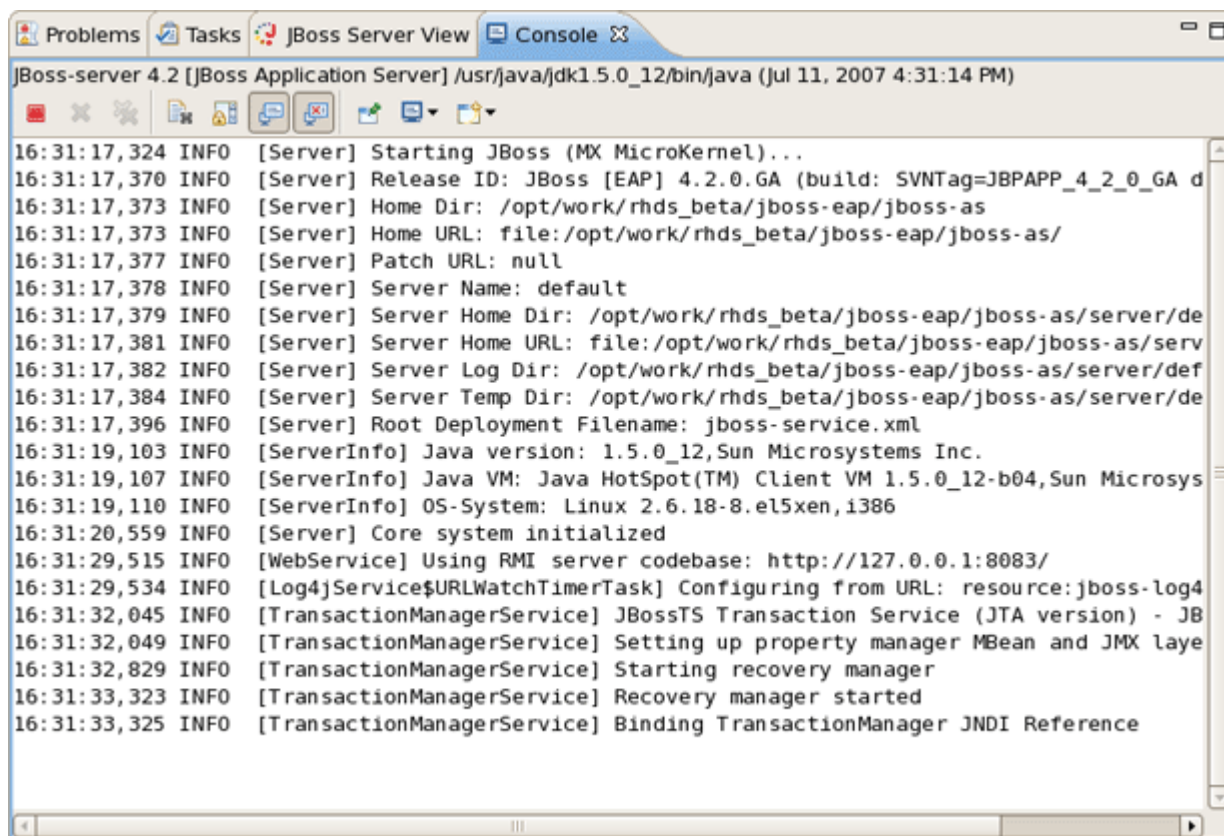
Problems Tasks JBoss Server View Console

JBoss-server 4.2 [JBoss Application Server] /usr/java/jdk1.5.0_12/bin/java (Jul 11, 2007 4:31:14 PM)

16:31:17,324 INFO [Server] Starting JBoss (MX MicroKernel)...
16:31:17,370 INFO [Server] Release ID: JBoss [EAP] 4.2.0.GA (build: SVNTag=JBPAPP_4_2_0_GA d
16:31:17,373 INFO [Server] Home Dir: /opt/work/rhds_beta/jboss-eap/jboss-as
16:31:17,373 INFO [Server] Home URL: file:/opt/work/rhds_beta/jboss-eap/jboss-as/
16:31:17,377 INFO [Server] Patch URL: null
16:31:17,378 INFO [Server] Server Name: default
16:31:17,379 INFO [Server] Server Home Dir: /opt/work/rhds_beta/jboss-eap/jboss-as/server/de
16:31:17,381 INFO [Server] Server Home URL: file:/opt/work/rhds_beta/jboss-eap/jboss-as/serv
16:31:17,382 INFO [Server] Server Log Dir: /opt/work/rhds_beta/jboss-eap/jboss-as/server/def
16:31:17,384 INFO [Server] Server Temp Dir: /opt/work/rhds_beta/jboss-eap/jboss-as/server/de
16:31:17,396 INFO [Server] Root Deployment Filename: jboss-service.xml
16:31:19,103 INFO [ServerInfo] Java version: 1.5.0_12,Sun Microsystems Inc.
16:31:19,107 INFO [ServerInfo] Java VM: Java HotSpot(TM) Client VM 1.5.0_12-b04,Sun Microsys
16:31:19,110 INFO [ServerInfo] OS-System: Linux 2.6.18-8.el5xen,i386
16:31:20,559 INFO [Server] Core system initialized
16:31:29,515 INFO [WebService] Using RMI server codebase: http://127.0.0.1:8083/
16:31:29,534 INFO [Log4jService$URLWatchTimerTask] Configuring from URL: resource:jboss-log4
16:31:32,045 INFO [TransactionManagerService] JBossTS Transaction Service (JTA version) - JB
16:31:32,049 INFO [TransactionManagerService] Setting up property manager MBean and JMX laye
16:31:32,829 INFO [TransactionManagerService] Starting recovery manager
16:31:33,323 INFO [TransactionManagerService] Recovery manager started
16:31:33,325 INFO [TransactionManagerService] Binding TransactionManager JNDI Reference